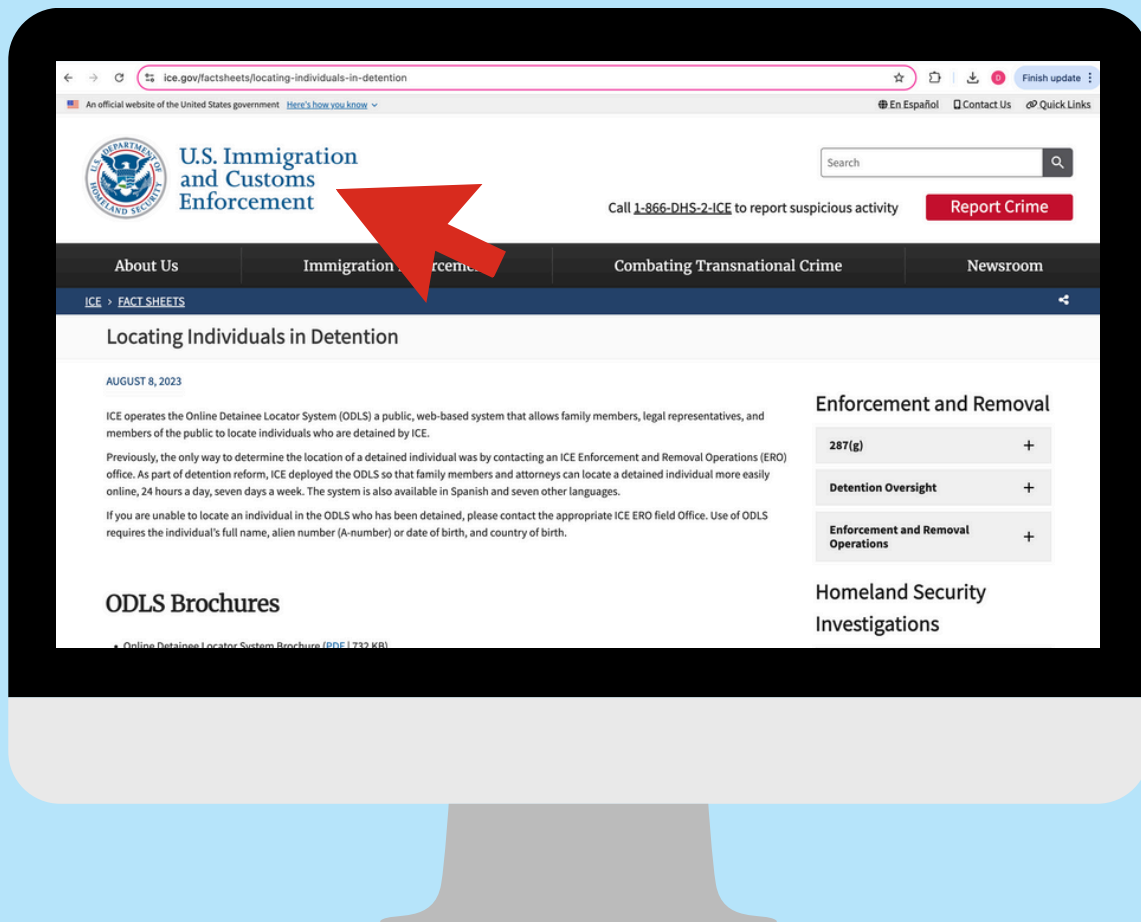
ice.gov/factsheets/locating-individuals-in-detention

D Finish update

An official website of the United States government Here's how you know

En Español Contact Us Quick Links

U.S. DEPARTMENT OF HOMELAND SECURITY

U.S. Immigration and Customs Enforcement

Search

Call 1-866-DHS-2-ICE to report suspicious activity

Report Crime

About Us | Immigration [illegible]cement | Combating Transnational Crime | Newsroom

ICE > FACT SHEETS

Locating Individuals in Detention

AUGUST 8, 2023

ICE operates the Online Detainee Locator System (ODLS) a public, web-based system that allows family members, legal representatives, and members of the public to locate individuals who are detained by ICE.

Previously, the only way to determine the location of a detained individual was by contacting an ICE Enforcement and Removal Operations (ERO) office. As part of detention reform, ICE deployed the ODLS so that family members and attorneys can locate a detained individual more easily online, 24 hours a day, seven days a week. The system is also available in Spanish and seven other languages.

If you are unable to locate an individual in the ODLS who has been detained, please contact the appropriate ICE ERO field Office. Use of ODLS requires the individual's full name, alien number (A-number) or date of birth, and country of birth.

ODLS Brochures

• Online Detainee Locator System Brochure (PDF | 732 KB)

Enforcement and Removal

287(g) +

Detention Oversight +

Enforcement and Removal Operations +

Homeland Security Investigations